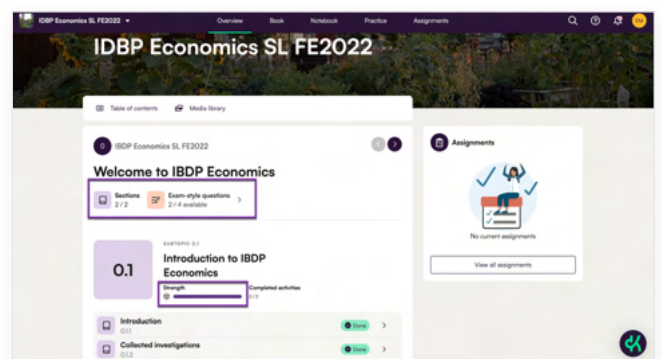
IDBP Economics SL FE2022

Overview Book Notebook Practice Assignments

EM

IDBP Economics SL FE2022

Table of contents Media library

0 IDBP Economics SL FE2022

Welcome to IBDP Economics

Sections 2 / 2

Exam-style questions 2 / 4 available

SUBTOPIC 0.1

0.1

Introduction to IBDP Economics

Strength

Completed activities 2 / 2

Introduction 0.0.1 Done

Collected investigations 0.0.2 Done

Assignments

No current assignments

View all assignments